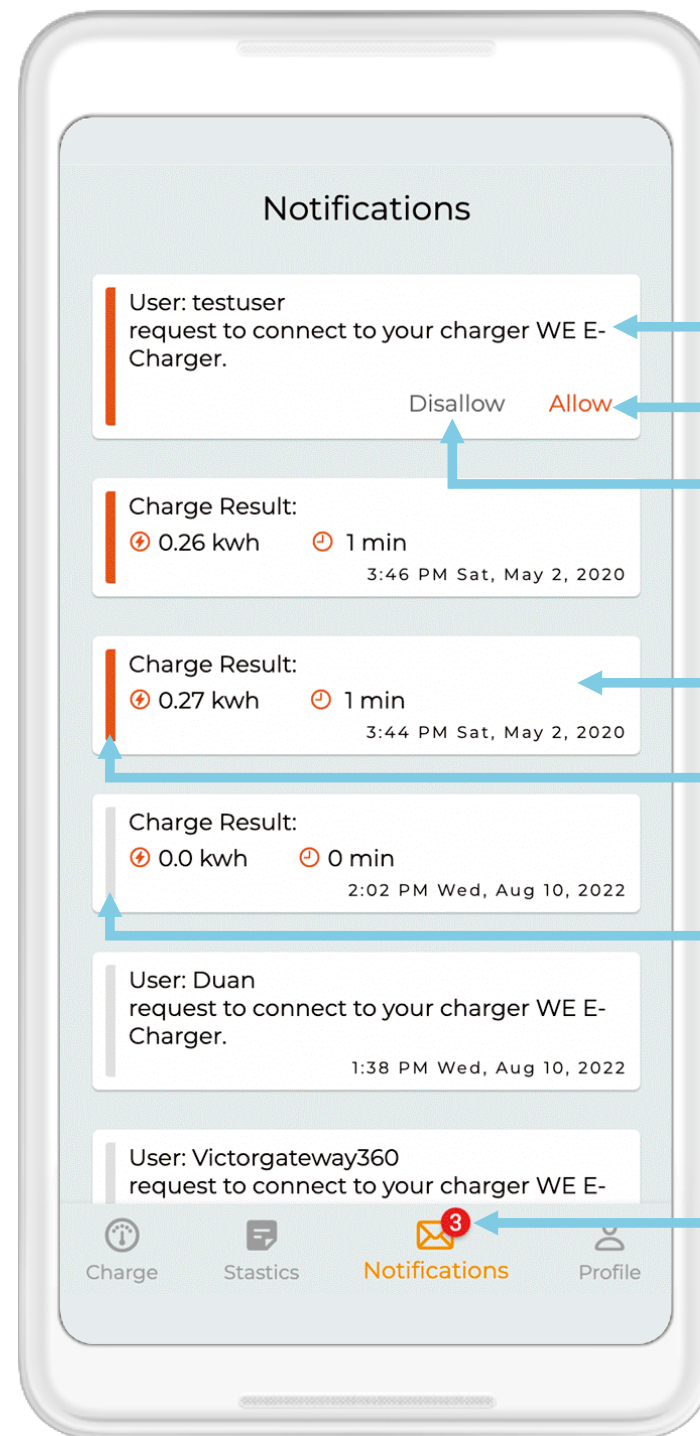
Notifications

User: testuser
request to connect to your charger WE E-Charger.

Disallow Allow

Charge Result:
0.26 kwh 1 min
3:46 PM Sat, May 2, 2020

Charge Result:
0.27 kwh 1 min
3:44 PM Sat, May 2, 2020

Charge Result:
0.0 kwh 0 min
2:02 PM Wed, Aug 10, 2022

User: Duan
request to connect to your charger WE E-Charger.
1:38 PM Wed, Aug 10, 2022

User: Victorgateway360
request to connect to your charger WE E-

3

Charge Stastics Notifications Profile